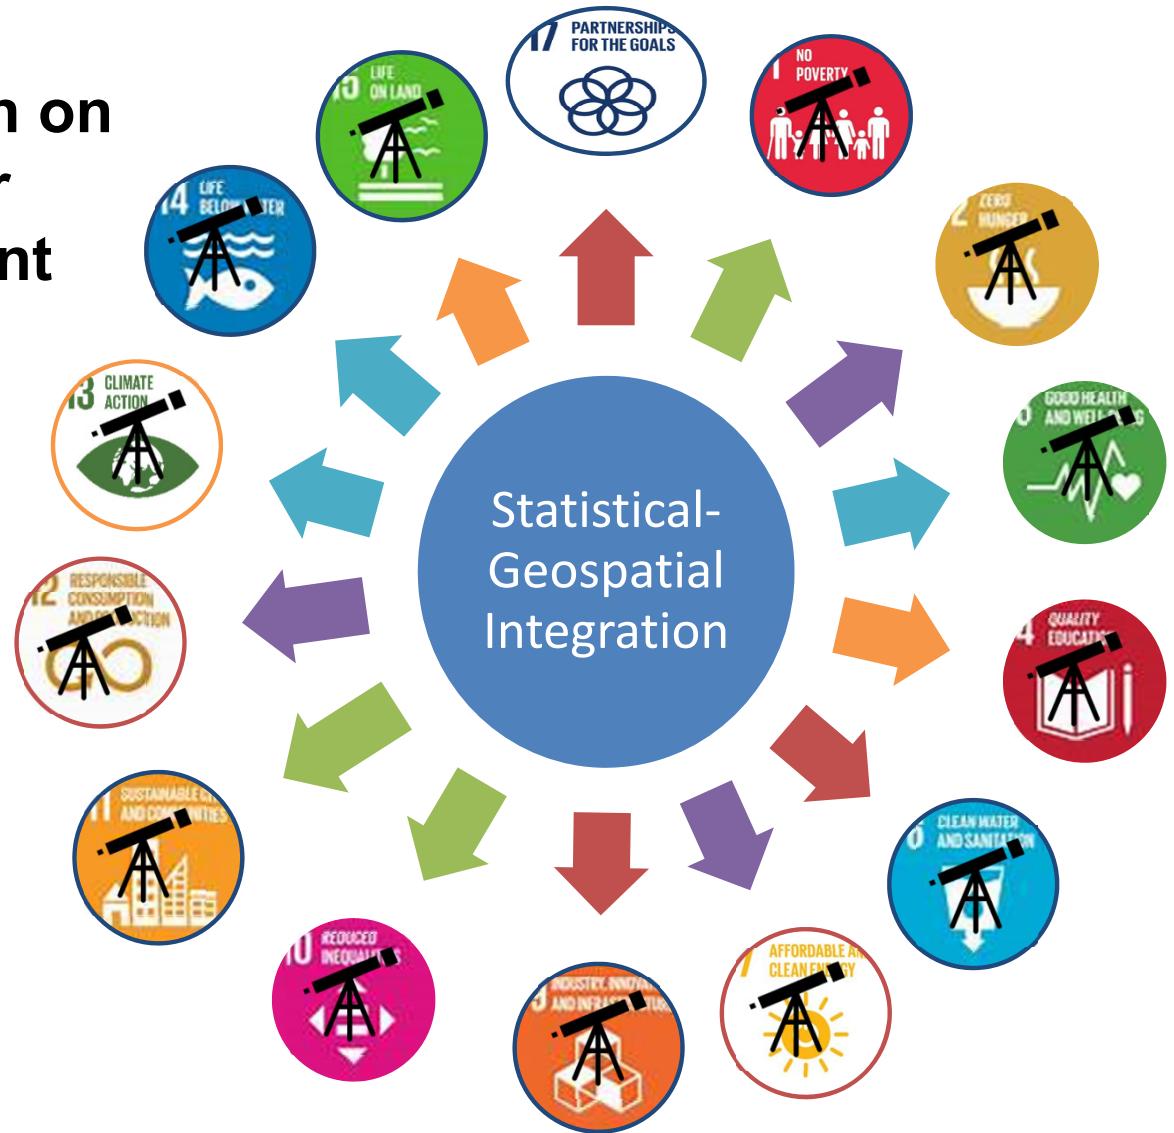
n on
r
nt

17 PARTNERSHIPS FOR THE GOALS

1 NO POVERTY

2 ZERO HUNGER

3 GOOD HEALTH AND WELL-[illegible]

4 QUALITY EDUCATI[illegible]

6 CLEAN WATER AND SANITATION

7 AFFORDABLE A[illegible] CLEAN EN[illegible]Y

9 INDUSTRY, INNOVA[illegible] AND INFRAS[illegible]

10 REDUCED INEQUALI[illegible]

11 SUSTAINABLE CI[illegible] AND COM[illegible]ITIES

12 RESPONSIBLE CONSUMPTION AND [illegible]CTION

13 CLIMATE ACTION

14 LIFE BELO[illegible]TER

15 LIFE ON LAND

Statistical-Geospatial Integration